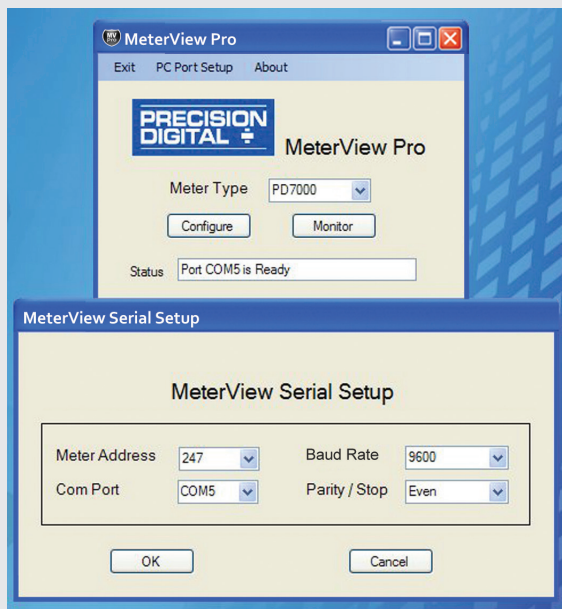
MeterView Pro

Exit PC Port Setup About

PRECISION DIGITAL

MeterView Pro

Meter Type PD7000

Configure Monitor

Status Port COM5 is Ready

MeterView Serial Setup

MeterView Serial Setup

Meter Address 247

Baud Rate 9600

Com Port COM5

Parity / Stop Even

OK

Cancel